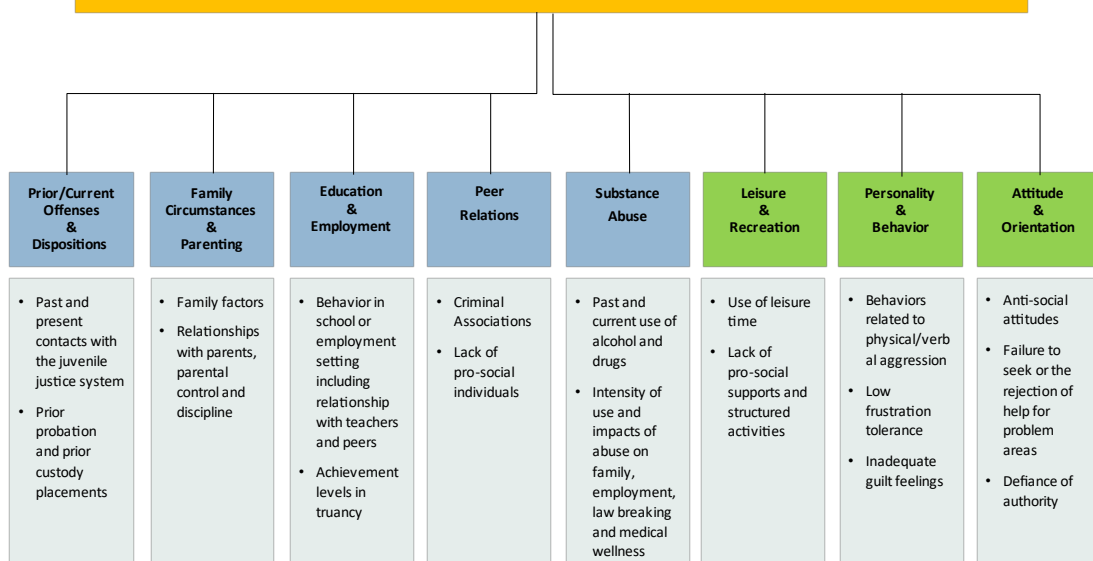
Prior/Current Offenses & Dispositions

Family Circumstances & Parenting

Education & Employment

Peer Relations

Substance Abuse

Leisure & Recreation

Personality & Behavior

Attitude & Orientation

- Past and present contacts with the juvenile justice system
- Prior probation and prior custody placements

- Family factors
- Relationships with parents, parental control and discipline

- Behavior in school or employment setting including relationship with teachers and peers
- Achievement levels in truancy

- Criminal Associations
- Lack of pro-social individuals

- Past and current use of alcohol and drugs
- Intensity of use and impacts of abuse on family, employment, law breaking and medical wellness

- Use of leisure time
- Lack of pro-social supports and structured activities

- Behaviors related to physical/verbal aggression
- Low frustration tolerance
- Inadequate guilt feelings

- Anti-social attitudes
- Failure to seek or the rejection of help for problem areas
- Defiance of authority